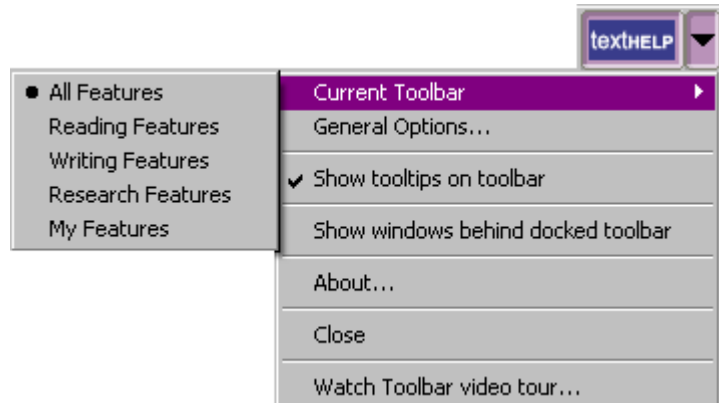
textHELP

All Features
Reading Features
Writing Features
Research Features
My Features

Current Toolbar
General Options...
Show tooltips on toolbar
Show windows behind docked toolbar
About...
Close
Watch Toolbar video tour...